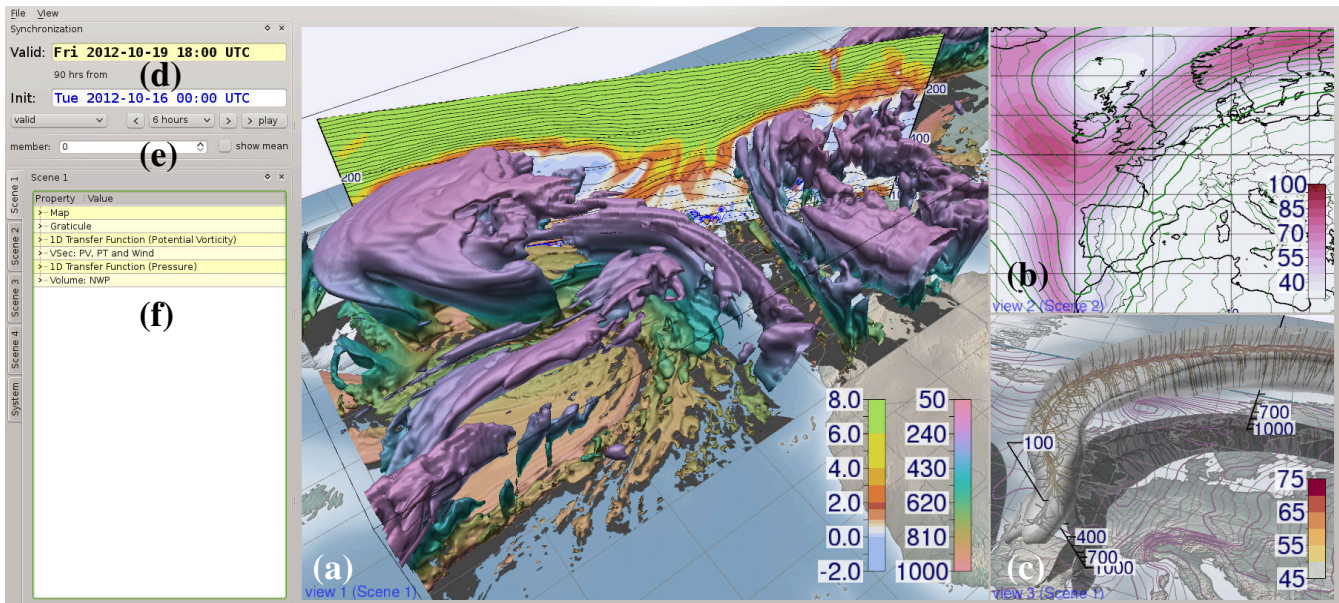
File View
Synchronization
Valid: Fri 2012-10-19 18:00 UTC
90 hrs from
(d)
Init: Tue 2012-10-16 00:00 UTC
valid
<
6 hours
>
> play
member: 0
(e)
show mean
Scene 1
Scene 1
Scene 2
Scene 3
Scene 4
System
| Property | Value |
|---|---|
| Map | |
| Graticule | |
| 1D Transfer Function (Potential Vorticity) | |
| VSec: PV, PT and Wind | |
| 1D Transfer Function (Pressure) | |
| Volume: NWP | |

(f)

200
400
200

8.0
6.0
4.0
2.0
0.0
-2.0

50
240
430
620
810
1000

(a)
view 1 (Scene 1)

100
85
70
55
40
(b)
view 2 (Scene 2)

700
1000
100
400
700
1000
75
65
55
45
(c)
view 3 (Scene 1)